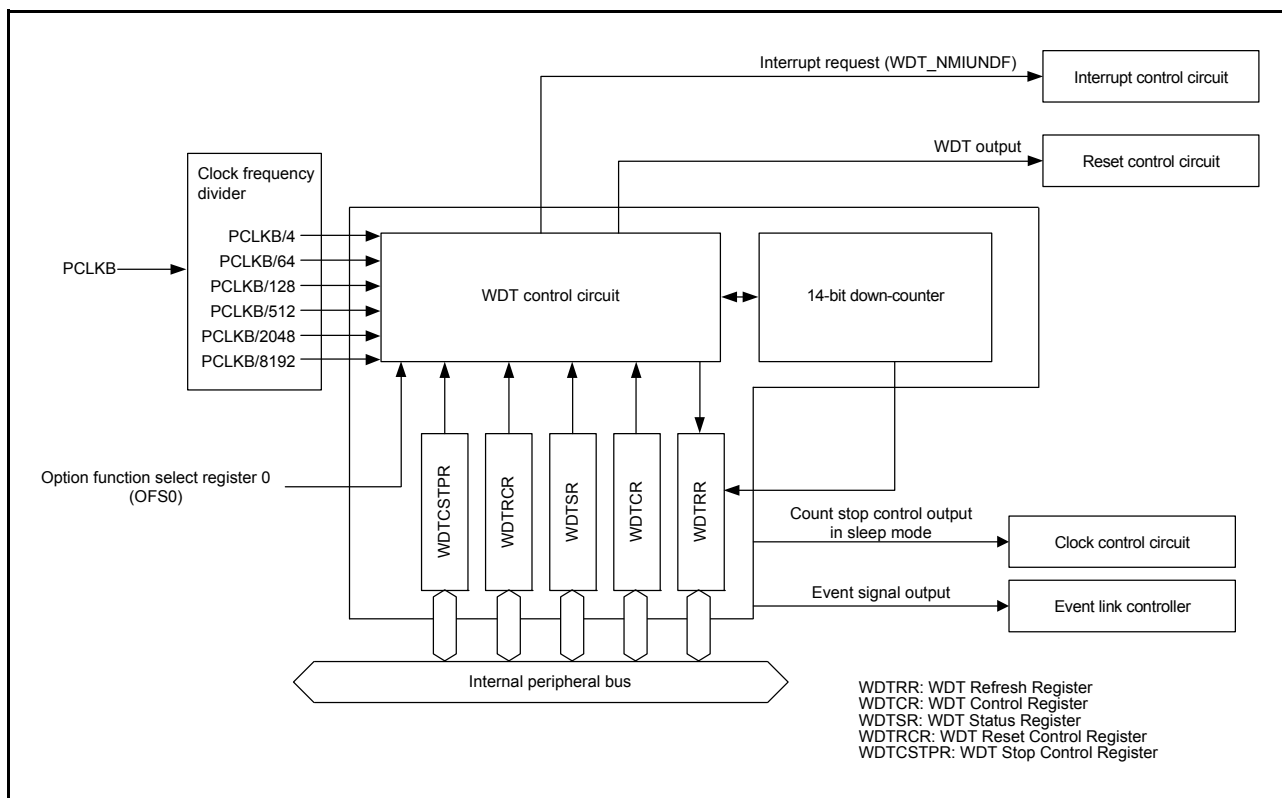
Interrupt request (WDT_NMIUNDF)

Interrupt control circuit

WDT output

Reset control circuit

Clock frequency divider

PCLKB/4
PCLKB/64
PCLKB/128
PCLKB/512
PCLKB/2048
PCLKB/8192

PCLKB

WDT control circuit

14-bit down-counter

Option function select register 0 (OFS0)

WDTCSTPR

WDTRCR

WDTSR

WDTCR

WDTRR

Count stop control output in sleep mode

Clock control circuit

Event signal output

Event link controller

Internal peripheral bus

WDTRR: WDT Refresh Register
WDTCR: WDT Control Register
WDTSR: WDT Status Register
WDTRCR: WDT Reset Control Register
WDTCSTPR: WDT Stop Control Register